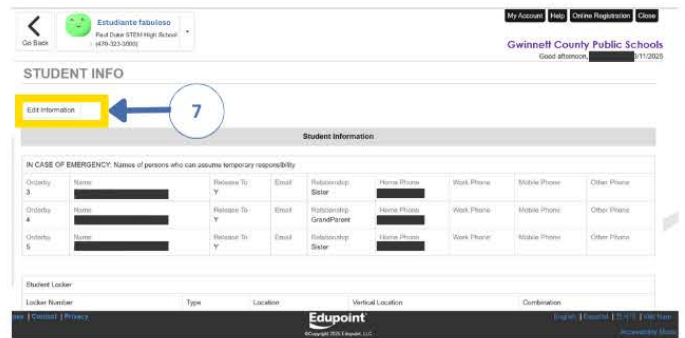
Go Back

Estudiante fabuloso
Paul Duke STEM High School
(470-323-3000)

My Account | Help | Online Registration | Close

Gwinnett County Public Schools
Good afternoon, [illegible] 3/11/2025

STUDENT INFO

Edit Information

7

Student Information

IN CASE OF EMERGENCY: Names of persons who can assume temporary responsibility

| Orderby | Name | Release To | Email | Relationship | Home Phone | Work Phone | Mobile Phone | Other Phone |
|---|---|---|---|---|---|---|---|---|
| 3 | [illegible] | Y | | Sister | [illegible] | | | |
| 4 | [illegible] | Y | | GrandParent | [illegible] | | | |
| 5 | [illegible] | Y | | Sister | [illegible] | | | |

Student Locker

| Locker Number | Type | Location | Vertical Location | Combination |
|---|---|---|---|---|

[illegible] | Contact | Privacy

Edupoint
©Copyright 2025 Edupoint, LLC

English | Español | 한국어 | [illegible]
Accessibility Mode